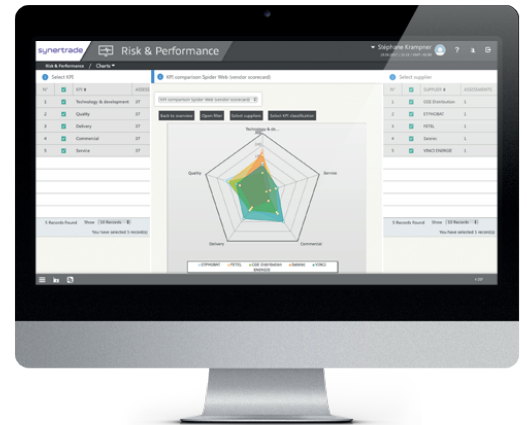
synertrade Risk & Performance
Stéphane Krampner
? ⌂
Risk & Performance / Charts
Select KPI
N° KPI # ASSES
1 Technology & development
2 Quality
3 Delivery
4 Commercial
5 Service
KPI comparison Spider Web (vendor scorecard)
KPI comparison Spider Web (vendor scorecard)
Back to overview Open filter Select Suppliers Select KPI classification
Technology & d...
Service
Quality
Commercial
Delivery
OTPHONY PETEL CDE Distribution Siemis VINCI ENERGIE
5 Records found Show 10 Records
You have selected 1 record(s)
Select supplier
N° SUPPLIER ASSESSMENTS
1 CDE Distribution
2 OTPHONY
3 PETEL
4 Siemis
5 VINCI ENERGIE
5 Records found Show 10 Records
You have selected 1 record(s)